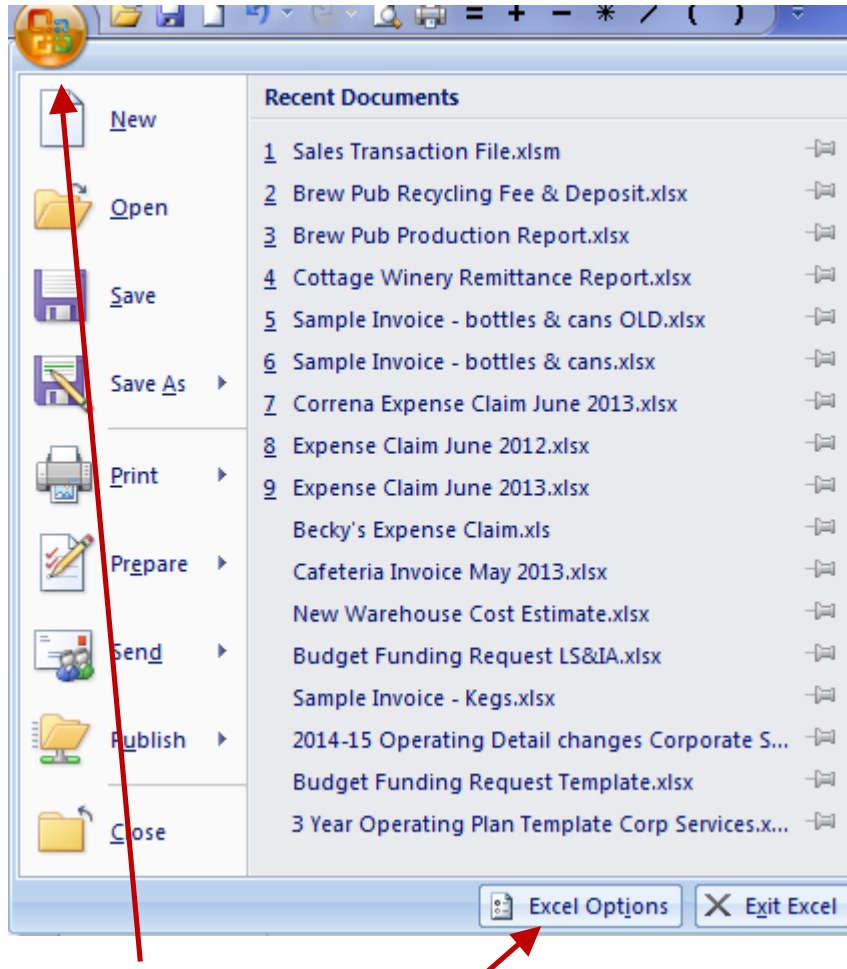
= + − * / ( )

New

Open

Save

Save As

Print

Prepare

Send

Publish

Close

Recent Documents

1 Sales Transaction File.xlsm
2 Brew Pub Recycling Fee & Deposit.xlsx
3 Brew Pub Production Report.xlsx
4 Cottage Winery Remittance Report.xlsx
5 Sample Invoice - bottles & cans OLD.xlsx
6 Sample Invoice - bottles & cans.xlsx
7 Correna Expense Claim June 2013.xlsx
8 Expense Claim June 2012.xlsx
9 Expense Claim June 2013.xlsx
Becky's Expense Claim.xls
Cafeteria Invoice May 2013.xlsx
New Warehouse Cost Estimate.xlsx
Budget Funding Request LS&IA.xlsx
Sample Invoice - Kegs.xlsx
2014-15 Operating Detail changes Corporate S...
Budget Funding Request Template.xlsx
3 Year Operating Plan Template Corp Services.x...

Excel Options
Exit Excel